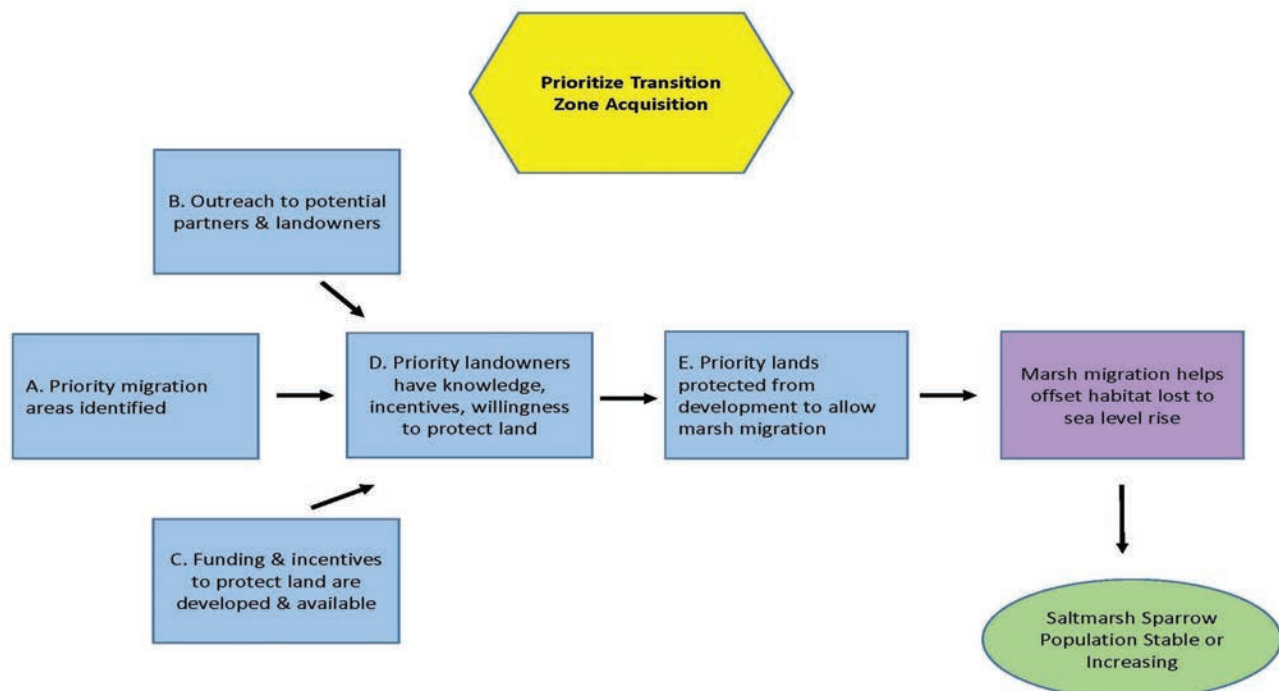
Prioritize Transition Zone Acquisition

B. Outreach to potential partners & landowners

A. Priority migration areas identified

D. Priority landowners have knowledge, incentives, willingness to protect land

E. Priority lands protected from development to allow marsh migration

Marsh migration helps offset habitat lost to sea level rise

C. Funding & incentives to protect land are developed & available

Saltmarsh Sparrow Population Stable or Increasing